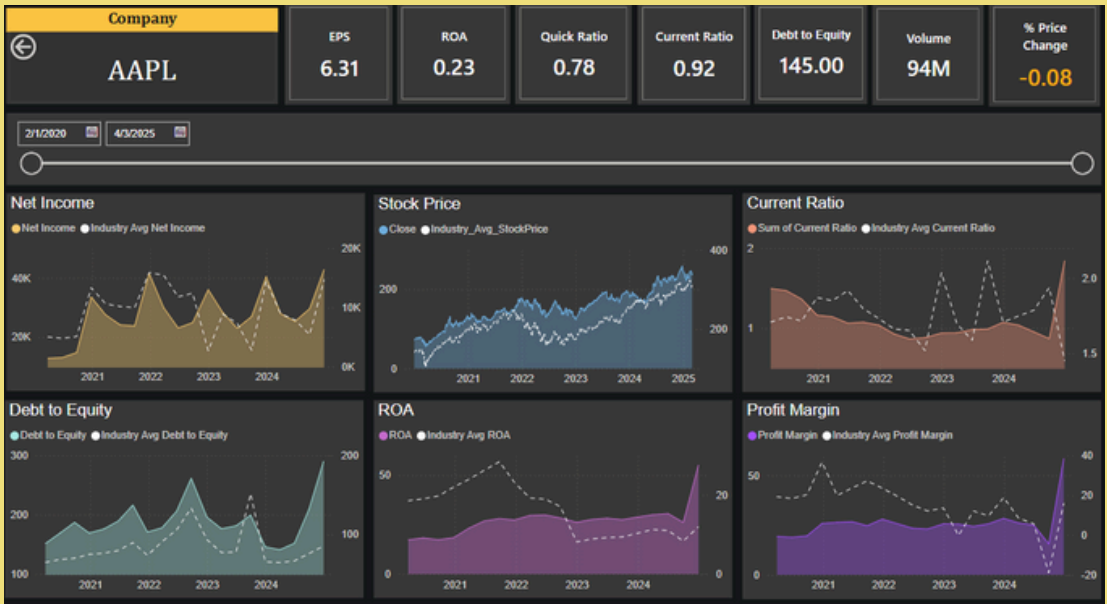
Company

AAPL

EPS
6.31

ROA
0.23

Quick Ratio
0.78

Current Ratio
0.92

Debt to Equity
145.00

Volume
94M

% Price Change
-0.08

2/1/2020
4/3/2025

Net Income
Net Income Industry Avg Net Income
40K
20K
20K
10K
0K
2021
2022
2023
2024

Stock Price
Close Industry_Avg_StockPrice
200
0
400
200
2021
2022
2023
2024
2025

Current Ratio
Sum of Current Ratio Industry Avg Current Ratio
2
1
2.0
1.5
2021
2022
2023
2024

Debt to Equity
Debt to Equity Industry Avg Debt to Equity
300
200
100
200
100
2021
2022
2023
2024

ROA
ROA Industry Avg ROA
50
0
20
0
2021
2022
2023
2024

Profit Margin
Profit Margin Industry Avg Profit Margin
50
0
40
20
0
-20
2021
2022
2023
2024